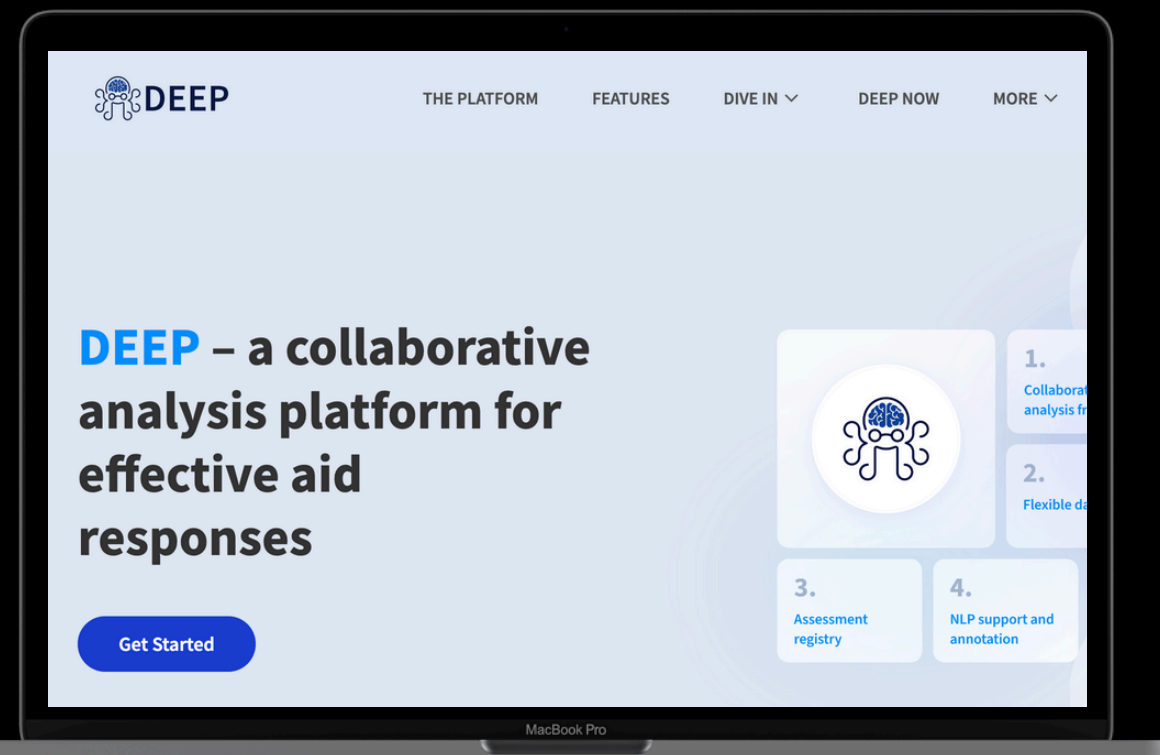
DEEP

THE PLATFORM FEATURES DIVE IN DEEP NOW MORE

DEEP – a collaborative analysis platform for effective aid responses

Get Started

1. Collaborat analysis fr

2. Flexible da

3. Assessment registry

4. NLP support and annotation

MacBook Pro